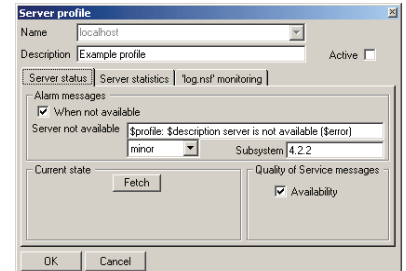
Server profile

Name localhost

Description Example profile

Active

Server status | Server statistics | 'log.nsf' monitoring

Alarm messages

When not available

Server not available $profile: $description server is not available ($error)

minor

Subsystem 4.2.2

Current state

Fetch

Quality of Service messages

Availability

OK Cancel